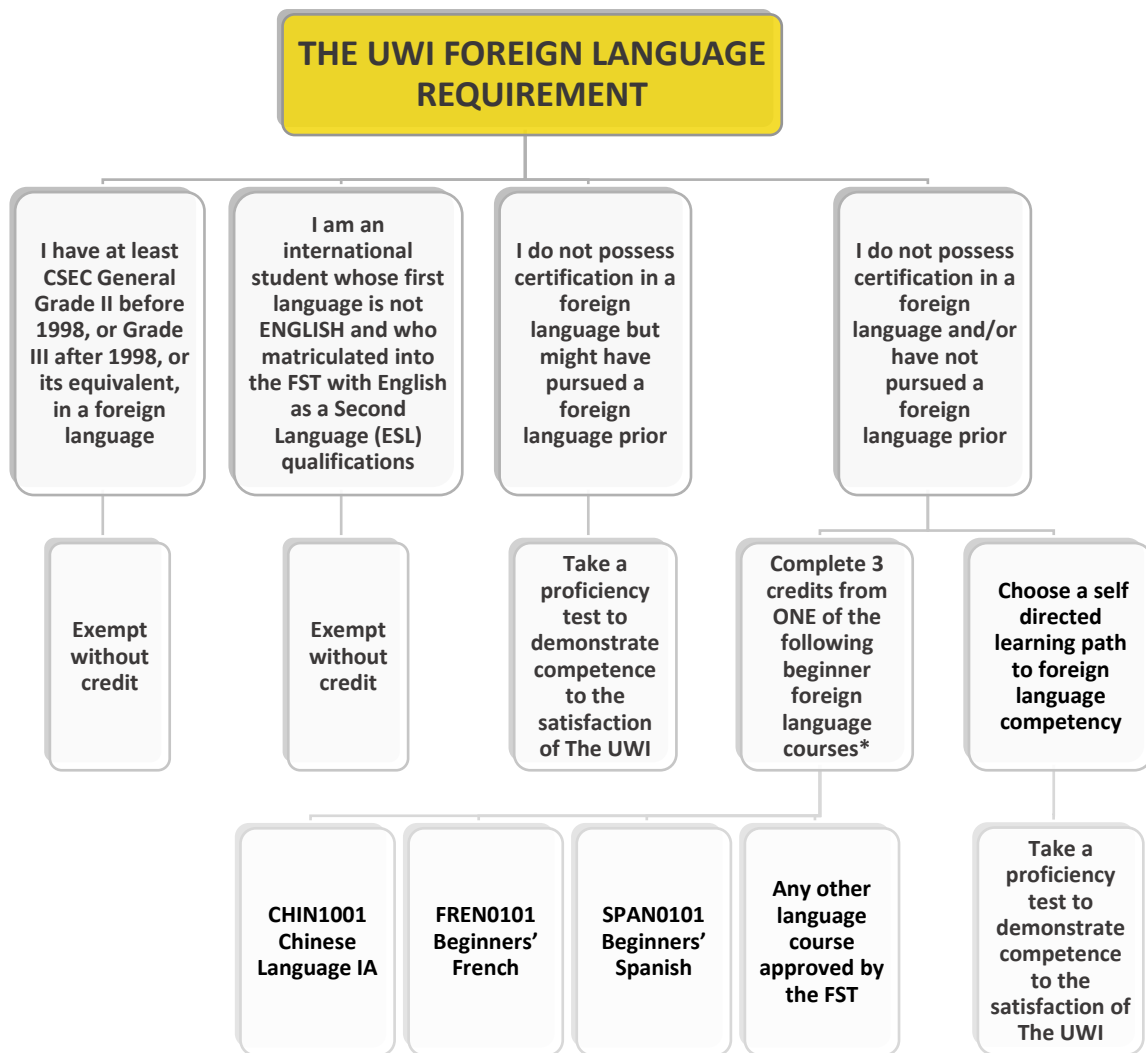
THE UWI FOREIGN LANGUAGE REQUIREMENT

I have at least CSEC General Grade II before 1998, or Grade III after 1998, or its equivalent, in a foreign language

I am an international student whose first language is not ENGLISH and who matriculated into the FST with English as a Second Language (ESL) qualifications

I do not possess certification in a foreign language but might have pursued a foreign language prior

I do not possess certification in a foreign language and/or have not pursued a foreign language prior

Exempt without credit

Exempt without credit

Take a proficiency test to demonstrate competence to the satisfaction of The UWI

Complete 3 credits from ONE of the following beginner foreign language courses*

Choose a self directed learning path to foreign language competency

CHIN1001 Chinese Language IA

FREN0101 Beginners' French

SPAN0101 Beginners' Spanish

Any other language course approved by the FST

Take a proficiency test to demonstrate competence to the satisfaction of The UWI